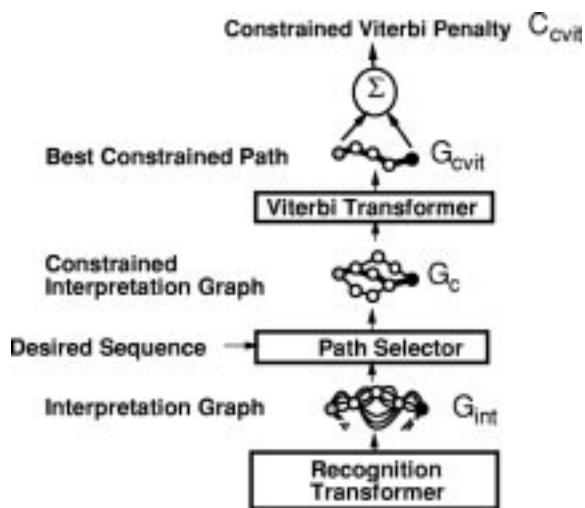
Constrained Viterbi Penalty $C_{cvit}$

$\Sigma$

Best Constrained Path $G_{cvit}$

Viterbi Transformer

Constrained Interpretation Graph $G_c$

Desired Sequence

Path Selector

Interpretation Graph $G_{int}$

Recognition Transformer